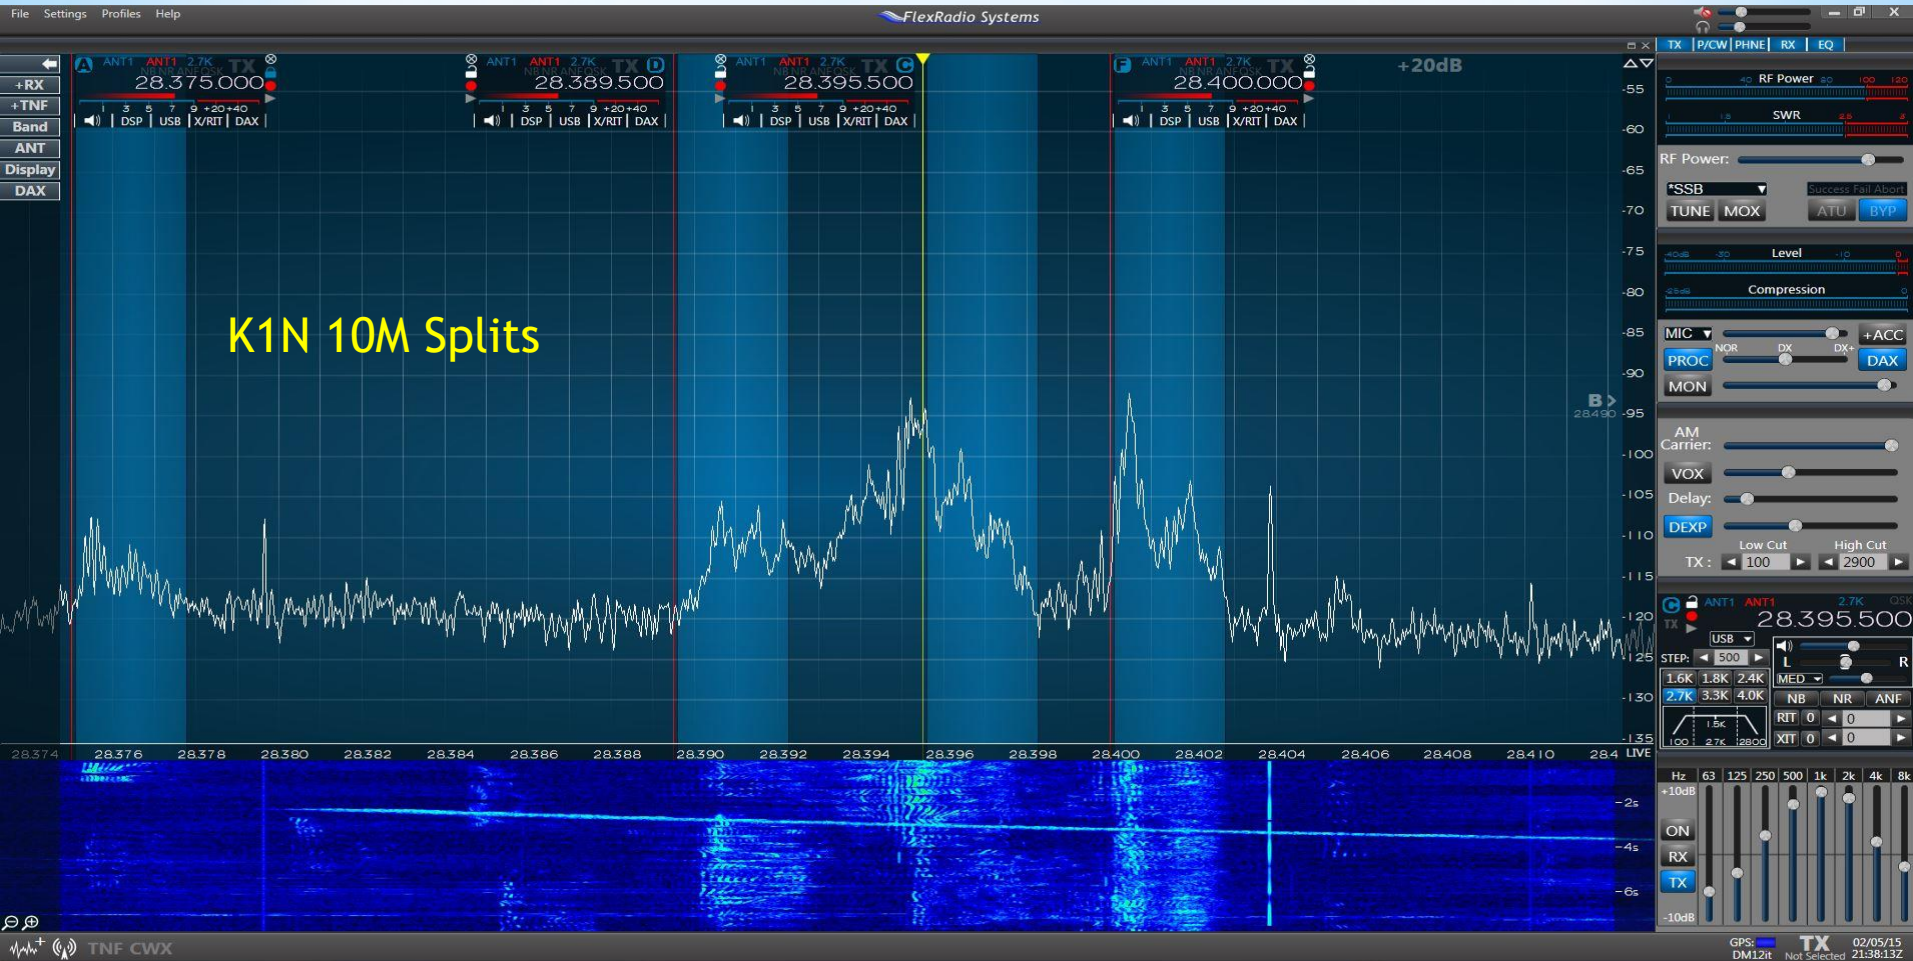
File Settings Profiles Help

FlexRadio Systems

+RX
+TNF
Band
ANT
Display
DAX

A ANT1 ANT1 2.7K TX
28.375.000
1 3 5 7 9 +20 +40
DSP USB X/RIT DAX

ANT1 ANT1 2.7K TX D
28.389.500
1 3 5 7 9 +20 +40
DSP USB X/RIT DAX

ANT1 ANT1 2.7K TX C
28.395.500
1 3 5 7 9 +20 +40
DSP USB X/RIT DAX

F ANT1 ANT1 2.7K TX
28.400.000
1 3 5 7 9 +20 +40
DSP USB X/RIT DAX

+20dB

K1N 10M Splits

B >
28490

-55
-60
-65
-70
-75
-80
-85
-90
-95
-100
-105
-110
-115
-120
-125
-130
-135

28.374 28.376 28.378 28.380 28.382 28.384 28.386 28.388 28.390 28.392 28.394 28.396 28.398 28.400 28.402 28.404 28.406 28.408 28.410 28.4 LIVE

-2s
-4s
-6s

TNF CWX

TX P/CW PHNE RX EQ

RF Power
SWR
RF Power:
*SSB
Success Fail Abort
TUNE MOX ATU BYP

Level
Compression

MIC +ACC
NOR DX DX+
PROC DAX
MON

AM Carrier:
VOX
Delay:
DEXP
Low Cut High Cut
TX: 100 2900

C ANT1 ANT1 2.7K QSK
TX 28.395.500
USB
STEP: 500
L R
1.6K 1.8K 2.4K
2.7K 3.3K 4.0K
MED
NB NR ANF
RIT 0 0
XIT 0 0
1.5K
100 2.7K 2800

Hz 63 125 250 500 1k 2k 4k 8k
+10dB
ON
RX
TX
-10dB

GPS: DM12it
TX Not Selected
02/05/15 21:38:13Z